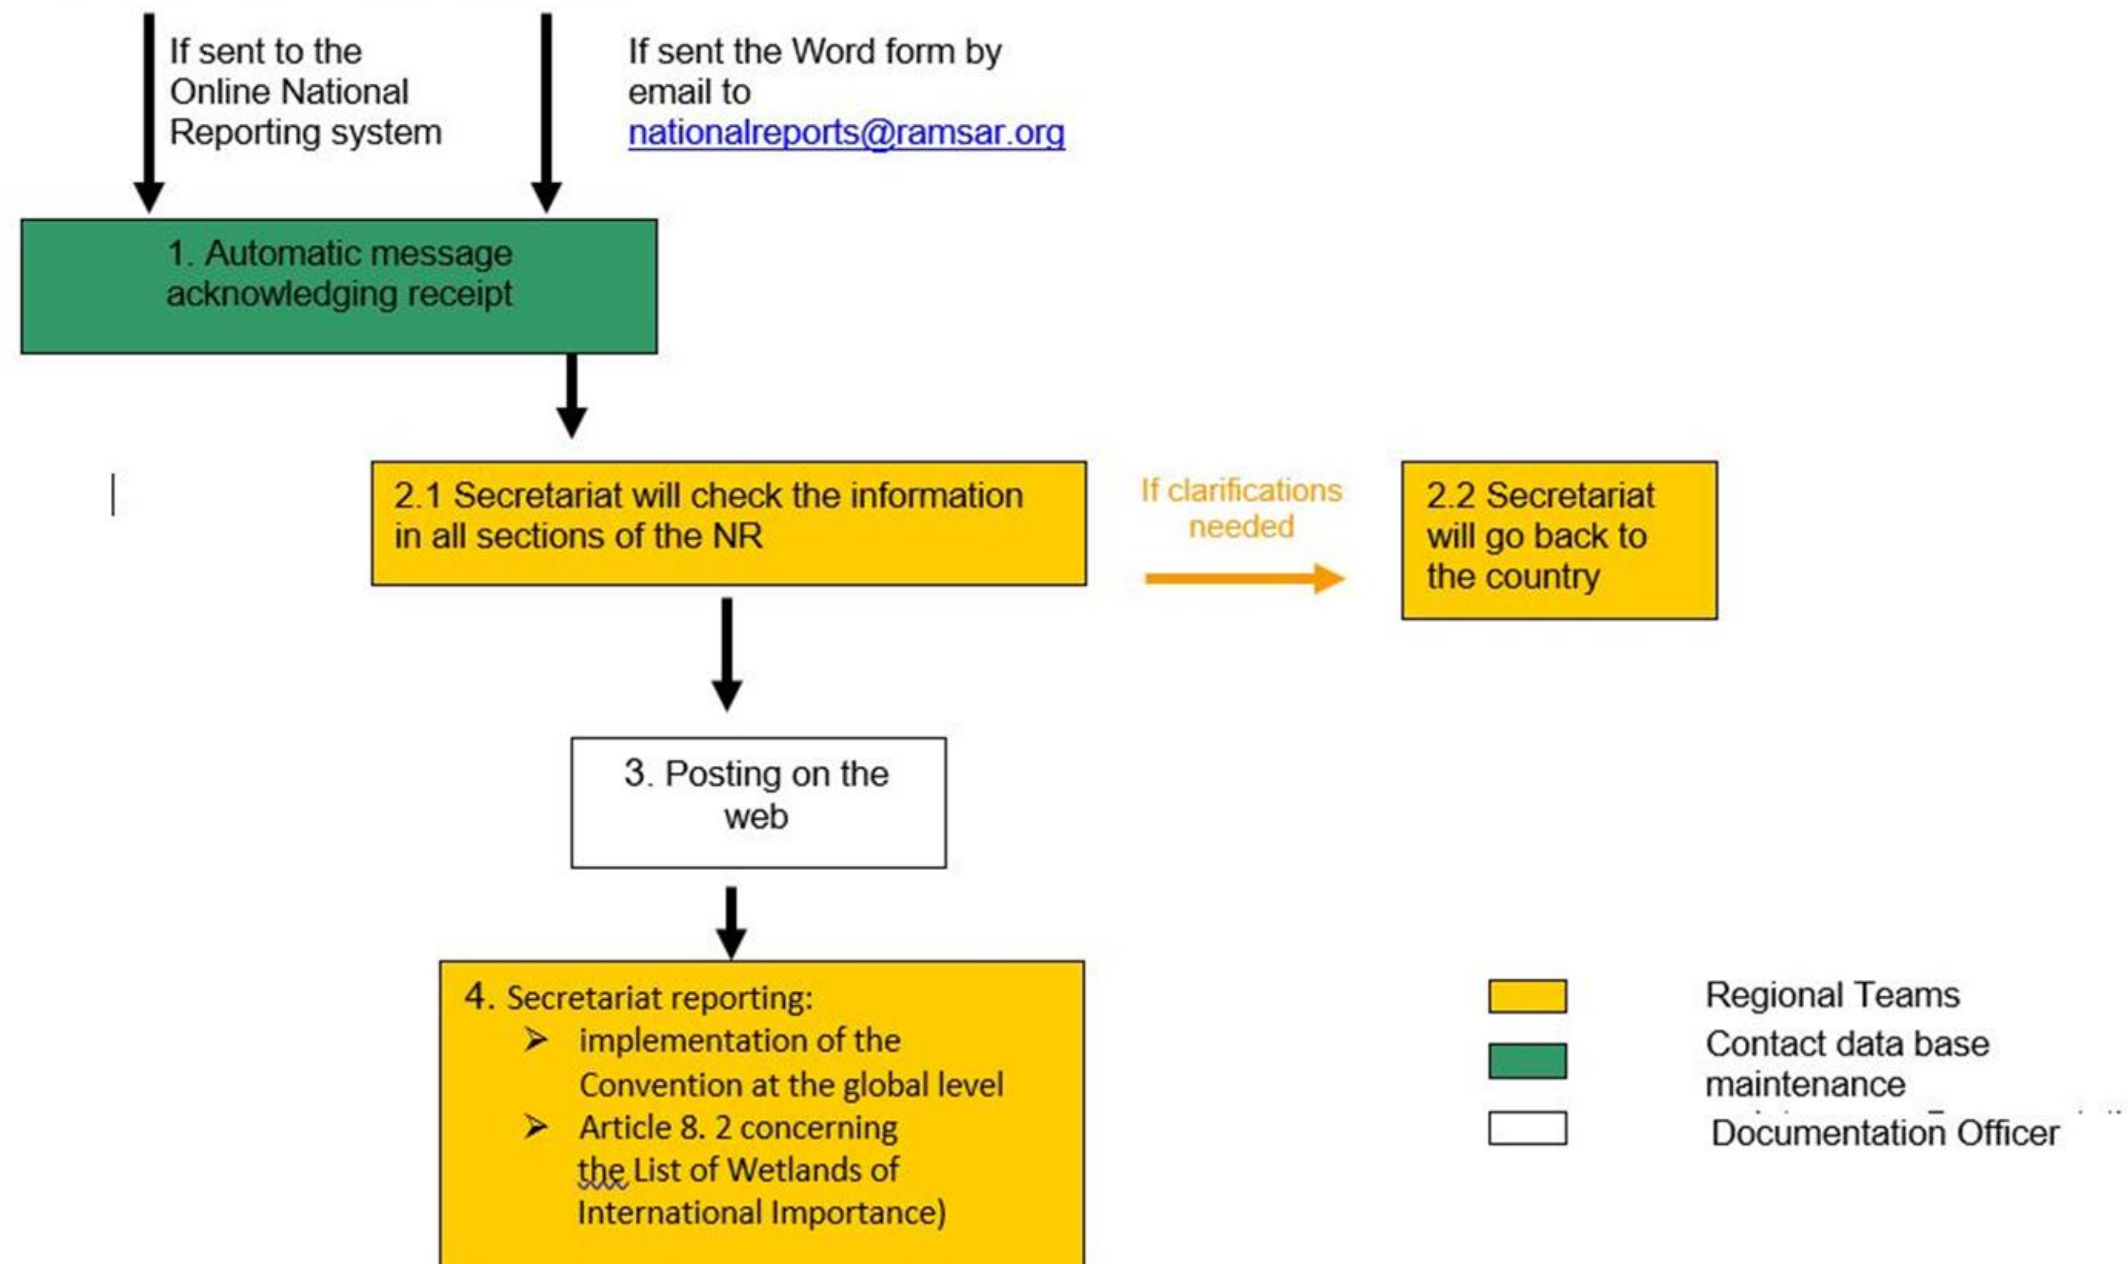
If sent to the Online National Reporting system

If sent the Word form by email to nationalreports@ramsar.org

1. Automatic message acknowledging receipt

2.1 Secretariat will check the information in all sections of the NR

If clarifications needed

2.2 Secretariat will go back to the country

3. Posting on the web

4. Secretariat reporting:
➢ implementation of the Convention at the global level
➢ Article 8. 2 concerning the List of Wetlands of International Importance)

Regional Teams
Contact data base maintenance
Documentation Officer